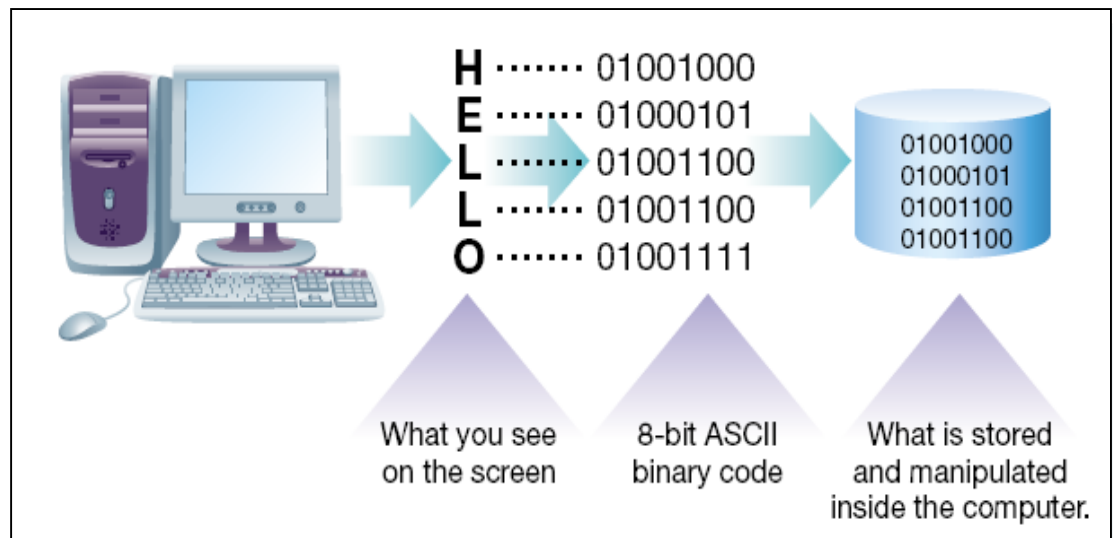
H ······· 01001000
E ······· 01000101
L ······· 01001100
L ······· 01001100
O ······· 01001111

01001000
01000101
01001100
01001100

What you see on the screen

8-bit ASCII binary code

What is stored and manipulated inside the computer.